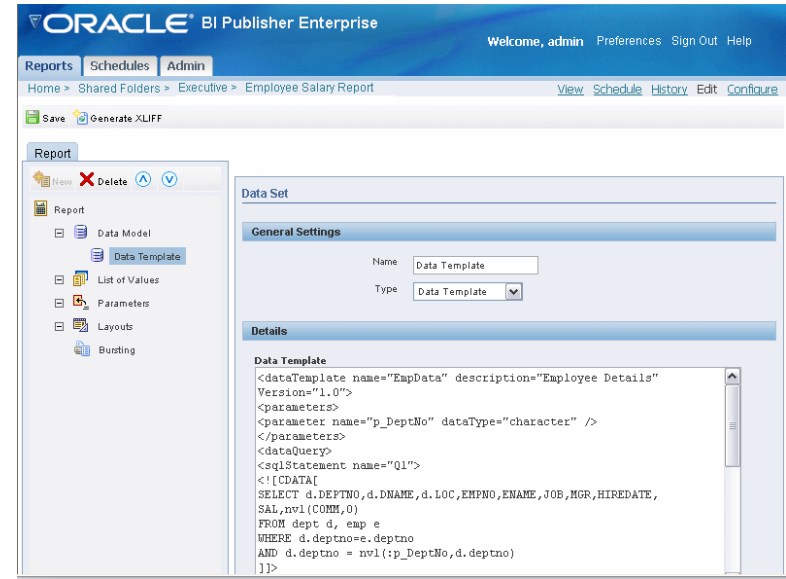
ORACLE® BI Publisher Enterprise

Welcome, admin Preferences Sign Out Help

Reports Schedules Admin

Home > Shared Folders > Executive > Employee Salary Report

View Schedule History Edit Configure

Save Generate XLIFF

Report

New Delete

Report
Data Model
Data Template
List of Values
Parameters
Layouts
Bursting

Data Set

General Settings

Name Data Template

Type Data Template

Details

Data Template

<dataTemplate name="EmpData" description="Employee Details" Version="1.0">
<parameters>
<parameter name="p_DeptNo" dataType="character" />
</parameters>
<dataQuery>
<sqlStatement name="Q1">
<![CDATA[
SELECT d.DEPTNO,d.DNAME,d.LOC,EMPNO,ENAME,JOB,MGR,HIREDATE, SAL,nvl(COMM,0)
FROM dept d, emp e
WHERE d.deptno=e.deptno
AND d.deptno = nvl(:p_DeptNo,d.deptno)
]]>